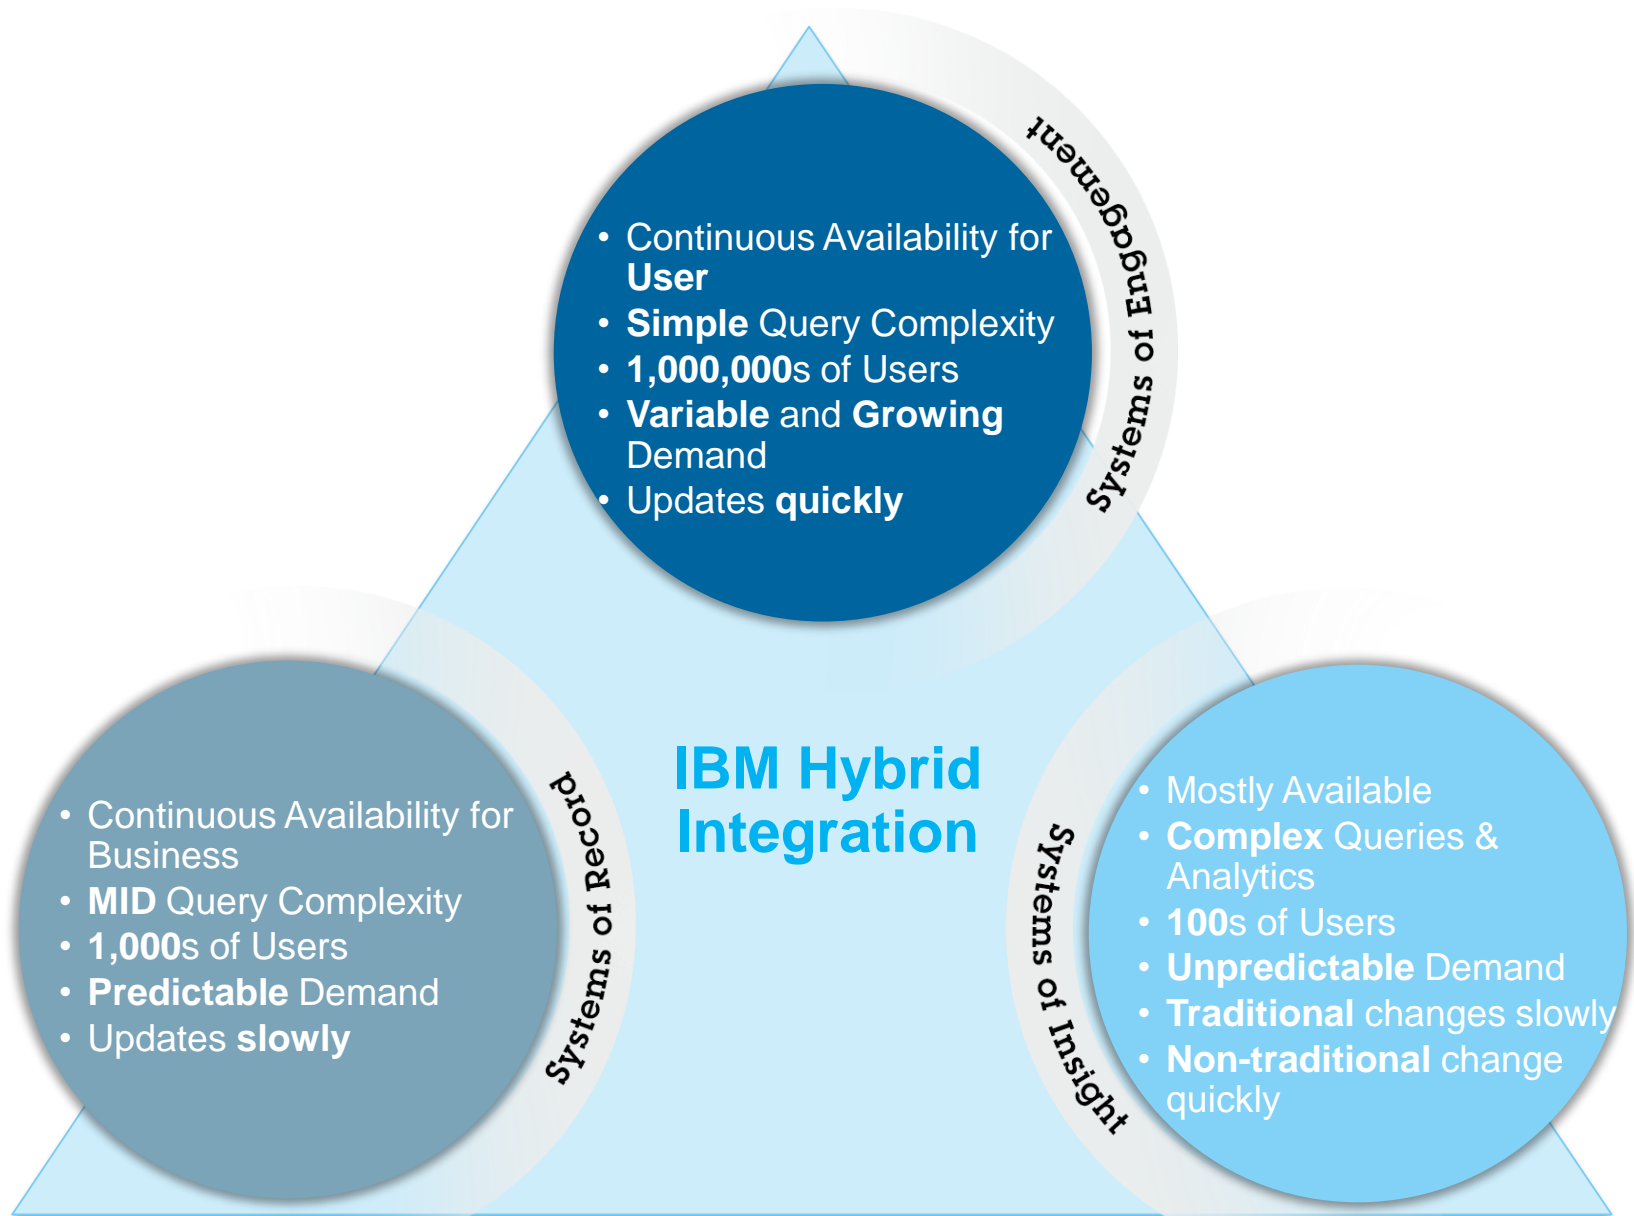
Systems of Engagement

- Continuous Availability for User
- Simple Query Complexity
- 1,000,000s of Users
- Variable and Growing Demand
- Updates quickly

IBM Hybrid Integration

Systems of Record

- Continuous Availability for Business
- MID Query Complexity
- 1,000s of Users
- Predictable Demand
- Updates slowly

Systems of Insight

- Mostly Available
- Complex Queries & Analytics
- 100s of Users
- Unpredictable Demand
- Traditional changes slowly
- Non-traditional change quickly